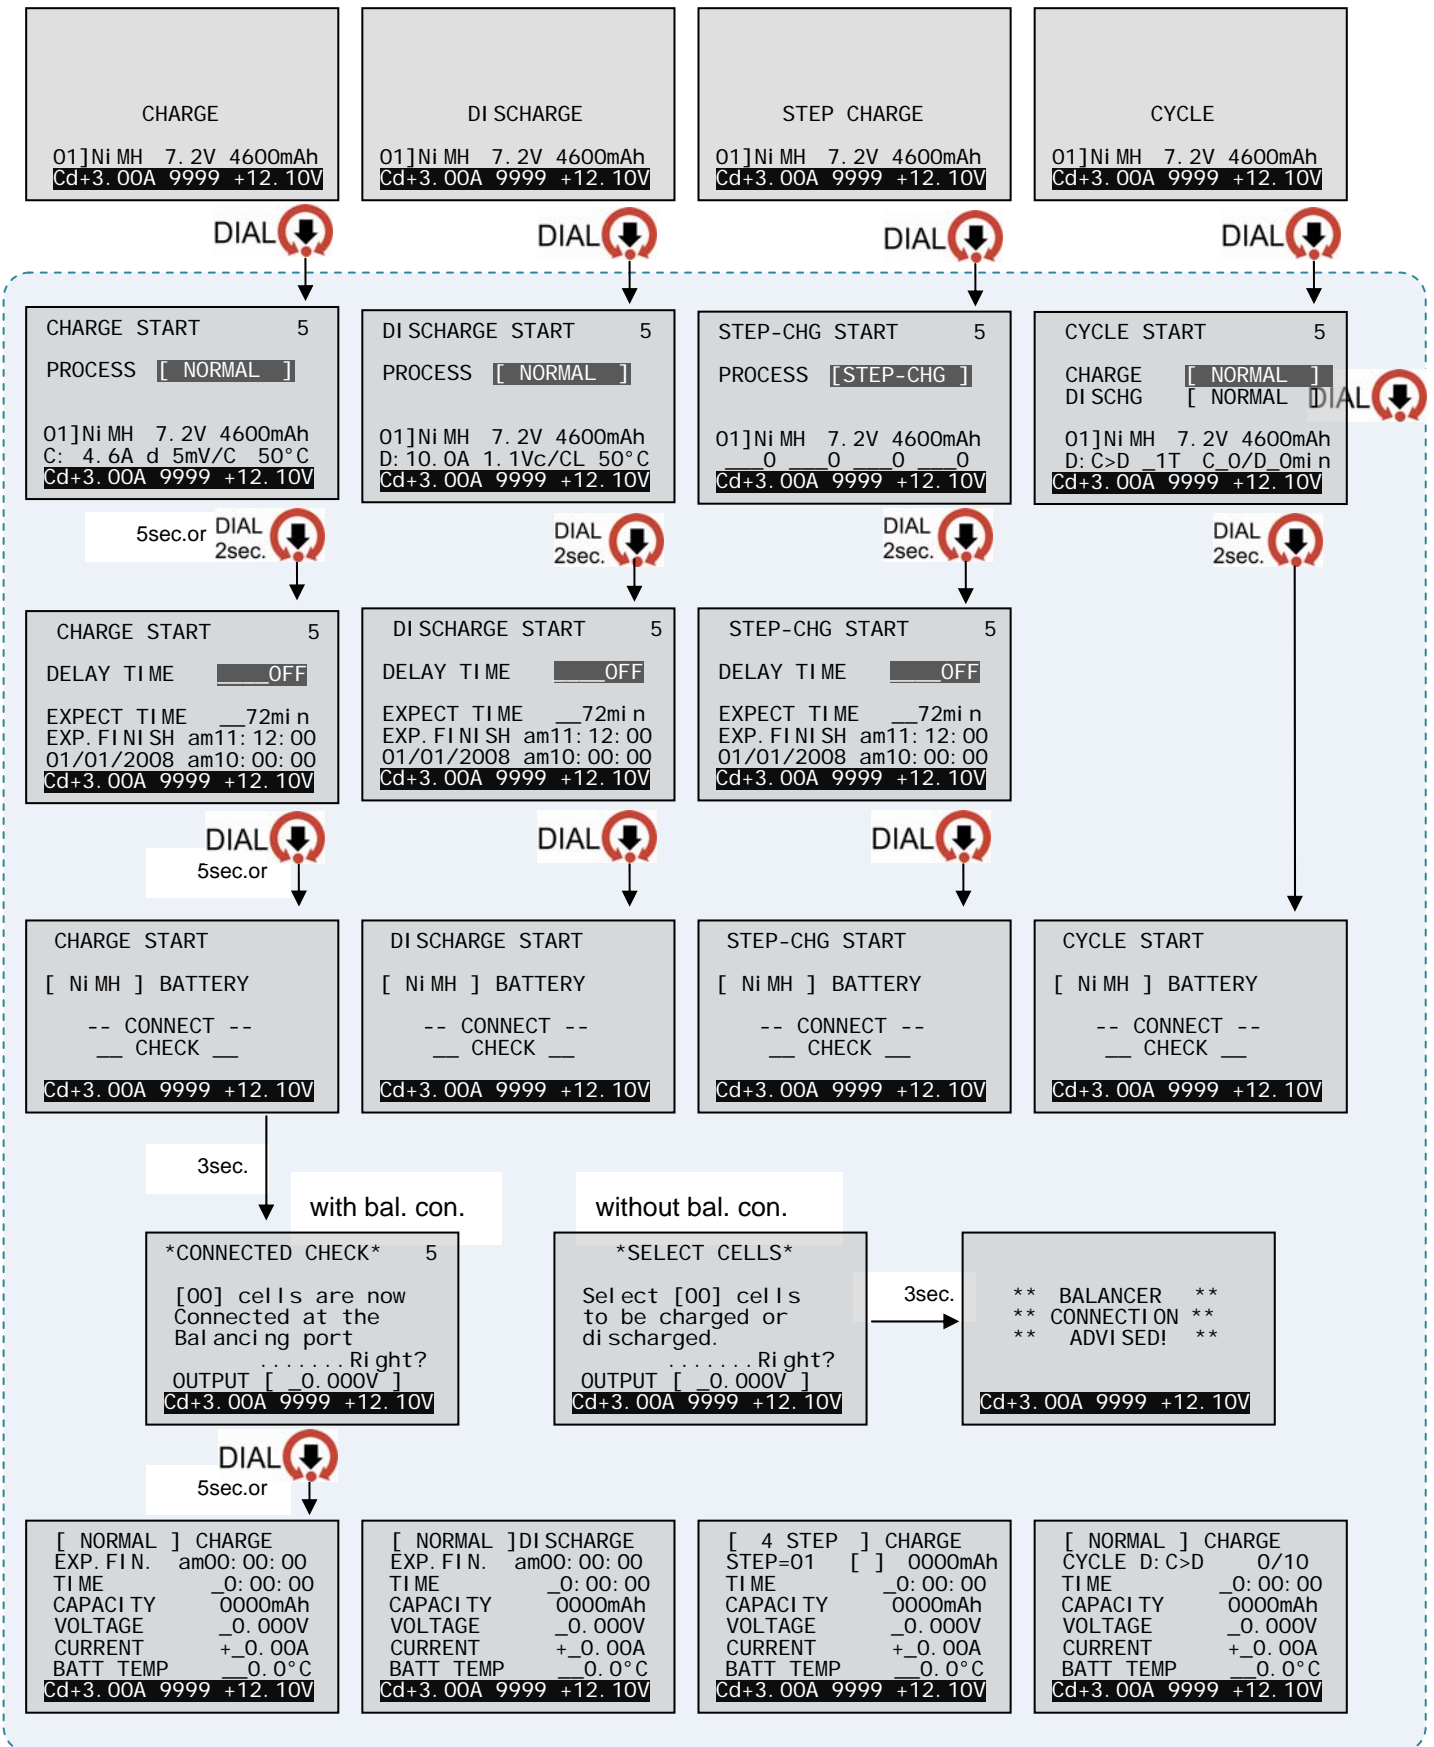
CHARGE

01]NiMH 7.2V 4600mAh
Cd+3.00A 9999 +12.10V

DISCHARGE

01]NiMH 7.2V 4600mAh
Cd+3.00A 9999 +12.10V

STEP CHARGE

01]NiMH 7.2V 4600mAh
Cd+3.00A 9999 +12.10V

CYCLE

01]NiMH 7.2V 4600mAh
Cd+3.00A 9999 +12.10V

DIAL

DIAL

DIAL

DIAL

CHARGE START 5
PROCESS [ NORMAL ]

01]NiMH 7.2V 4600mAh
C: 4.6A d 5mV/C 50°C
Cd+3.00A 9999 +12.10V

DISCHARGE START 5
PROCESS [ NORMAL ]

01]NiMH 7.2V 4600mAh
D:10.0A 1.1Vc/CL 50°C
Cd+3.00A 9999 +12.10V

STEP-CHG START 5
PROCESS [STEP-CHG ]

01]NiMH 7.2V 4600mAh
___0 ___0 ___0 ___0
Cd+3.00A 9999 +12.10V

CYCLE START 5
CHARGE [ NORMAL ]
DISCHG [ NORMAL ]

01]NiMH 7.2V 4600mAh
D:C>D _1T C_0/D_0min
Cd+3.00A 9999 +12.10V

DIAL

5sec.or DIAL 2sec.

DIAL 2sec.

DIAL 2sec.

DIAL 2sec.

CHARGE START 5
DELAY TIME ____OFF

EXPECT TIME __72min
EXP.FINISH am11:12:00
01/01/2008 am10:00:00
Cd+3.00A 9999 +12.10V

DISCHARGE START 5
DELAY TIME ____OFF

EXPECT TIME __72min
EXP.FINISH am11:12:00
01/01/2008 am10:00:00
Cd+3.00A 9999 +12.10V

STEP-CHG START 5
DELAY TIME ____OFF

EXPECT TIME __72min
EXP.FINISH am11:12:00
01/01/2008 am10:00:00
Cd+3.00A 9999 +12.10V

DIAL
5sec.or

DIAL

DIAL

CHARGE START
[ NiMH ] BATTERY

-- CONNECT --
__ CHECK __

Cd+3.00A 9999 +12.10V

DISCHARGE START
[ NiMH ] BATTERY

-- CONNECT --
__ CHECK __

Cd+3.00A 9999 +12.10V

STEP-CHG START
[ NiMH ] BATTERY

-- CONNECT --
__ CHECK __

Cd+3.00A 9999 +12.10V

CYCLE START
[ NiMH ] BATTERY

-- CONNECT --
__ CHECK __

Cd+3.00A 9999 +12.10V

3sec.

with bal. con.

without bal. con.

*CONNECTED CHECK* 5

[00] cells are now
Connected at the
Balancing port
.......Right?
OUTPUT [ _0.000V ]
Cd+3.00A 9999 +12.10V

*SELECT CELLS*

Select [00] cells
to be charged or
discharged.
.......Right?
OUTPUT [ _0.000V ]
Cd+3.00A 9999 +12.10V

3sec.

** BALANCER **
** CONNECTION **
** ADVISED! **

Cd+3.00A 9999 +12.10V

DIAL
5sec.or

[ NORMAL ] CHARGE
EXP.FIN. am00:00:00
TIME _0:00:00
CAPACITY 0000mAh
VOLTAGE _0.000V
CURRENT +_0.00A
BATT TEMP __0.0°C
Cd+3.00A 9999 +12.10V

[ NORMAL ]DISCHARGE
EXP.FIN. am00:00:00
TIME _0:00:00
CAPACITY 0000mAh
VOLTAGE _0.000V
CURRENT +_0.00A
BATT TEMP __0.0°C
Cd+3.00A 9999 +12.10V

[ 4 STEP ] CHARGE
STEP=01 [ ] 0000mAh
TIME _0:00:00
CAPACITY 0000mAh
VOLTAGE _0.000V
CURRENT +_0.00A
BATT TEMP __0.0°C
Cd+3.00A 9999 +12.10V

[ NORMAL ] CHARGE
CYCLE D:C>D 0/10
TIME _0:00:00
CAPACITY 0000mAh
VOLTAGE _0.000V
CURRENT +_0.00A
BATT TEMP __0.0°C
Cd+3.00A 9999 +12.10V